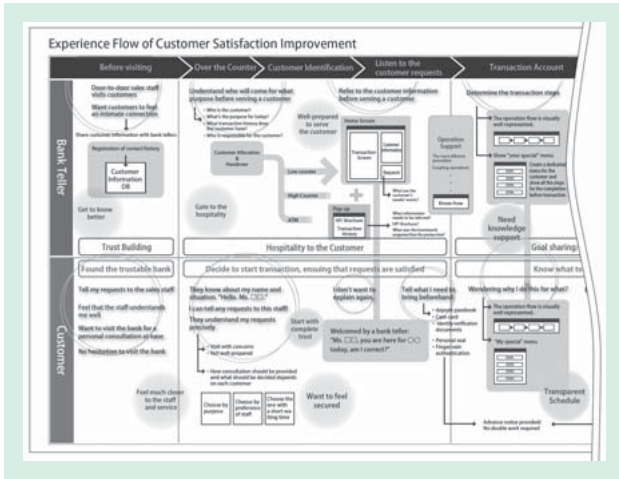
Experience Flow of Customer Satisfaction Improvement

Before visiting

Over the Counter

Customer Identification

Listen to the customer requests

Transaction Account

Bank Teller

Door-to-door sales staff visits customers

Want customers to feel an intimate connection

Share customer information with bank tellers

Registration of contact history

Customer Information DB

Get to know better

Understand who will come for what purpose before serving a customer

• Who is the customer?
• What's the purpose for today?
• What transaction history does the customer have?
• Who is responsible for the customer?

Customer Allocation & Handover

Gate to the hospitality

Well-prepared to serve the customer

Refer to the customer information before serving a customer

Home Screen

Transaction Screen

Customer information

Request

Low counter

High Counter

ATM

Pop-up

HP/ Brochure

Transaction history

What are the customer's needs/ wants?

What information needs to be referred?

What are the necessary preparations for transaction?

Operation Support

Show how

Determine the transaction steps

The operation flow is visually well represented

Show "your special" menu

Create a dedicated menu for the customer and show all the steps for the completion before transaction

Need knowledge support

Trust Building

Hospitality to the Customer

Goal sharing

Customer

Found the trustable bank

Tell my requests to the sales staff

Feel that the staff understands me well

Want to visit the bank for a personal consultation at ease

No hesitation to visit the bank

Feel much closer to the staff and service

Decide to start transaction, ensuring that requests are satisfied

They know about my name and situation. "Hello, Ms. □□."

I can tell my requests to this staff

They understand my requests precisely

• Visit with concerns
• Not well-prepared

• How consultation should be provided and what should be decided depends on each customer

Choose by purpose

Choose by preference of staff

Choose the one with a short waiting time

Start with complete trust

Want to feel secured

Welcomed by a bank teller: "Ms. □□, you are here for ○○ today, am I correct?"

Doesn't want to explain again

Tell what I need to bring beforehand

• Deposit passbook
• Cash card
• Identity verification documents
• Personal seal
• Fingerprint authentication

Know what to

Wondering why I do this for what?

The operation flow is visually well represented

"My special" menu

Transparent Schedule

Advance notice provided
No double work required